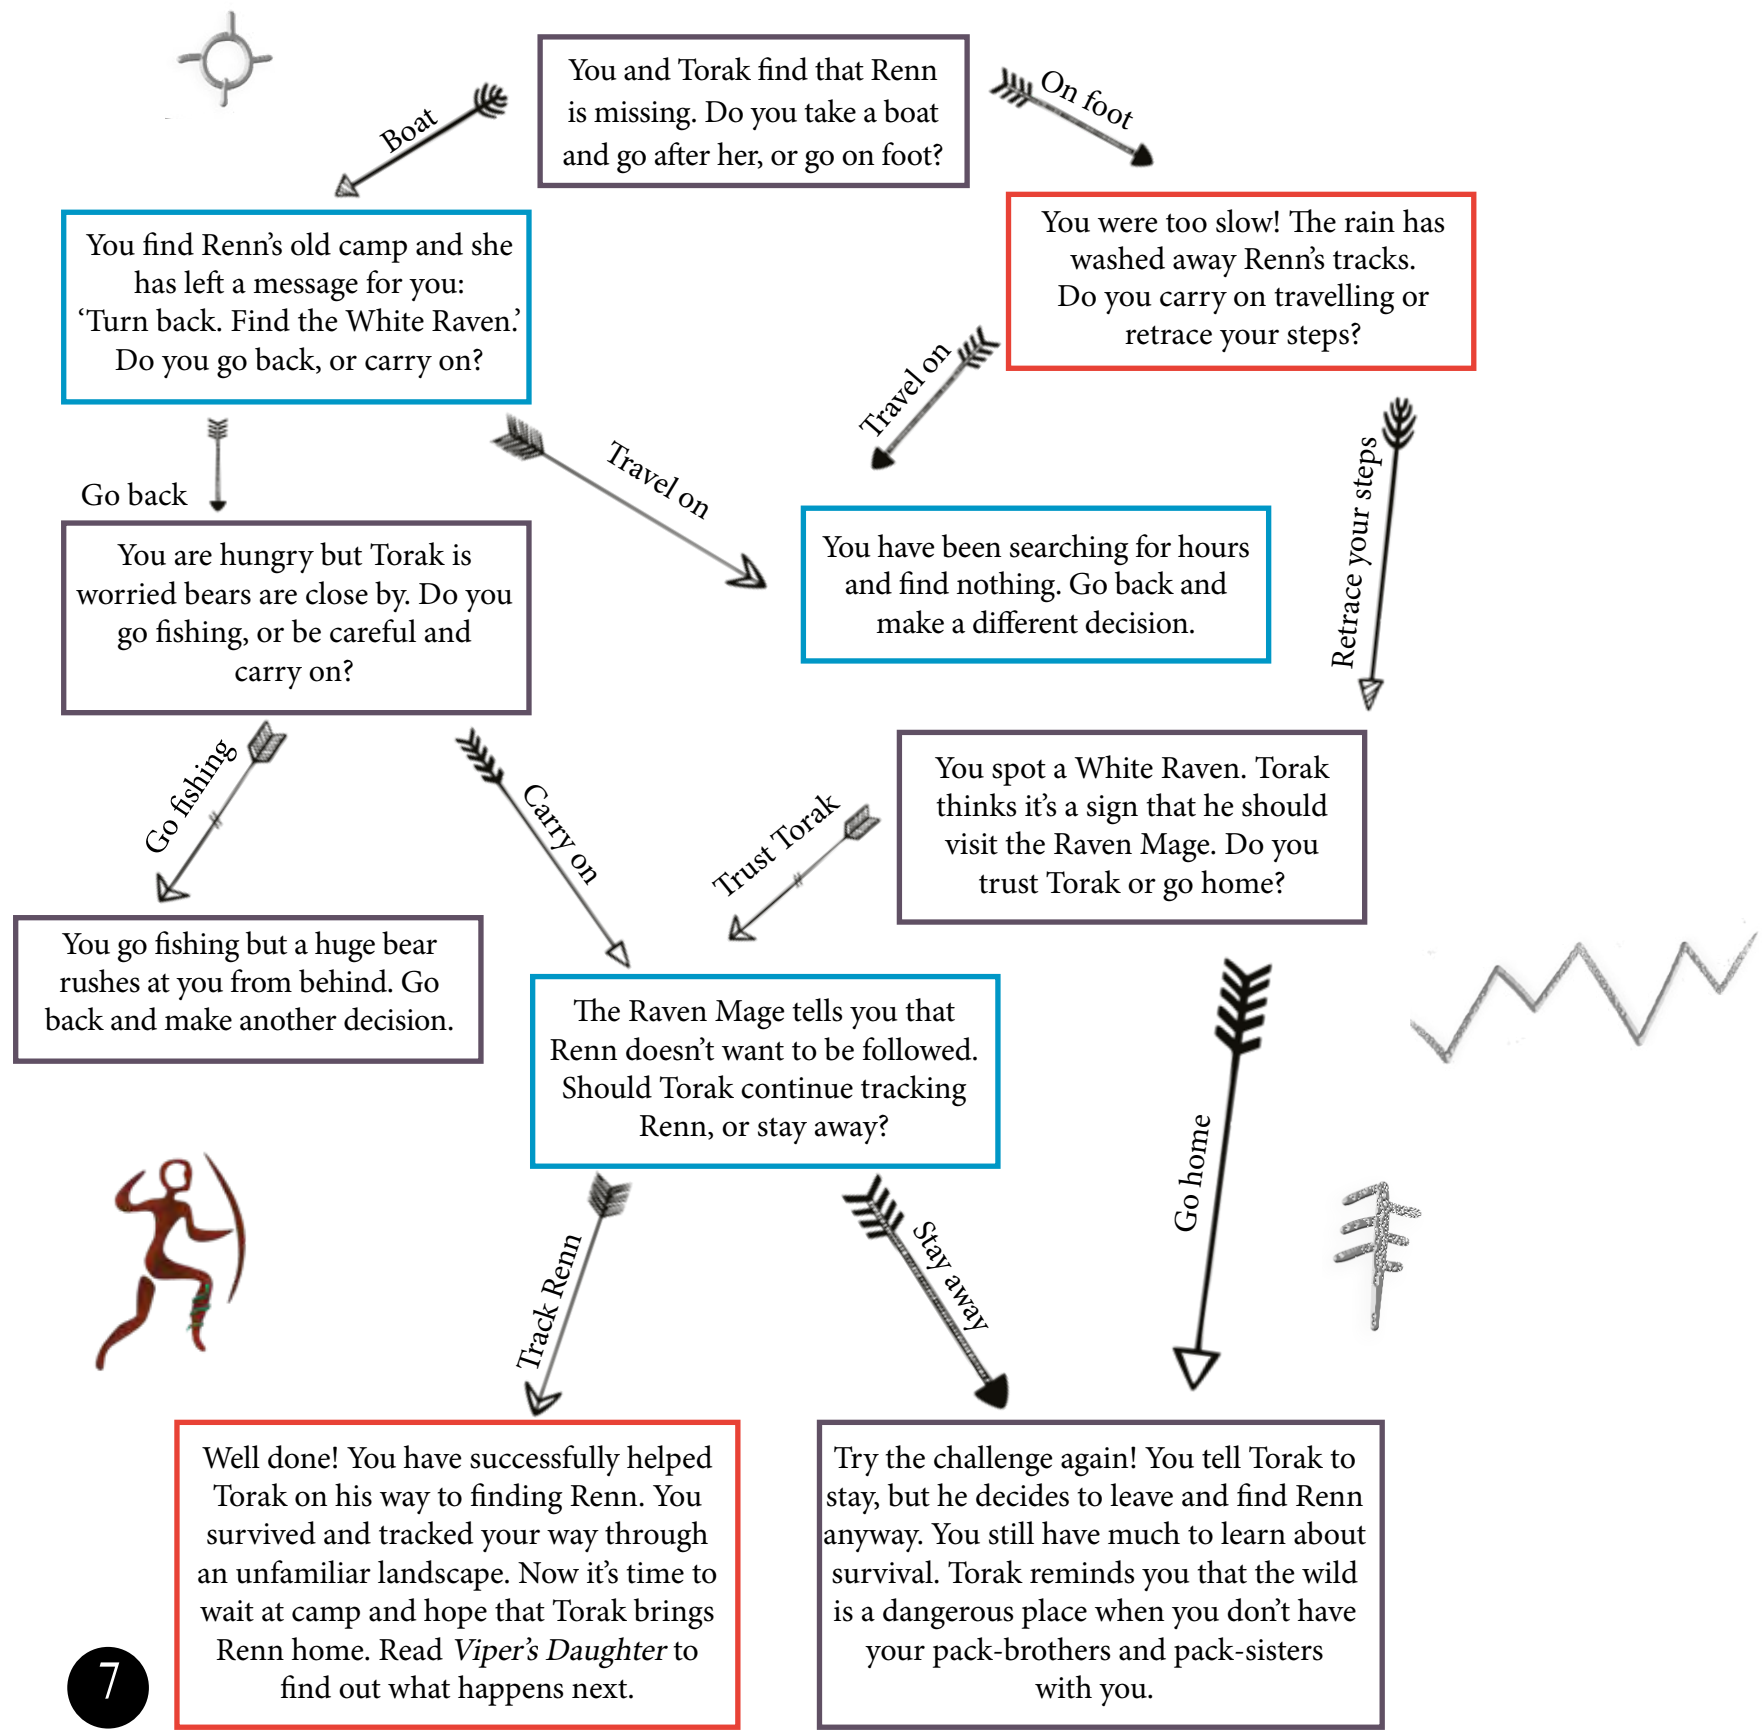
You and Torak find that Renn is missing. Do you take a boat and go after her, or go on foot?

Boat

On foot

You find Renn's old camp and she has left a message for you: 'Turn back. Find the White Raven.' Do you go back, or carry on?

You were too slow! The rain has washed away Renn's tracks. Do you carry on travelling or retrace your steps?

Travel on

Go back

Travel on

Retrace your steps

You are hungry but Torak is worried bears are close by. Do you go fishing, or be careful and carry on?

You have been searching for hours and find nothing. Go back and make a different decision.

You spot a White Raven. Torak thinks it's a sign that he should visit the Raven Mage. Do you trust Torak or go home?

Go fishing

Carry on

Trust Torak

You go fishing but a huge bear rushes at you from behind. Go back and make another decision.

The Raven Mage tells you that Renn doesn't want to be followed. Should Torak continue tracking Renn, or stay away?

Go home

Track Renn

Stay away

Well done! You have successfully helped Torak on his way to finding Renn. You survived and tracked your way through an unfamiliar landscape. Now it's time to wait at camp and hope that Torak brings Renn home. Read *Viper's Daughter* to find out what happens next.

Try the challenge again! You tell Torak to stay, but he decides to leave and find Renn anyway. You still have much to learn about survival. Torak reminds you that the wild is a dangerous place when you don't have your pack-brothers and pack-sisters with you.

7